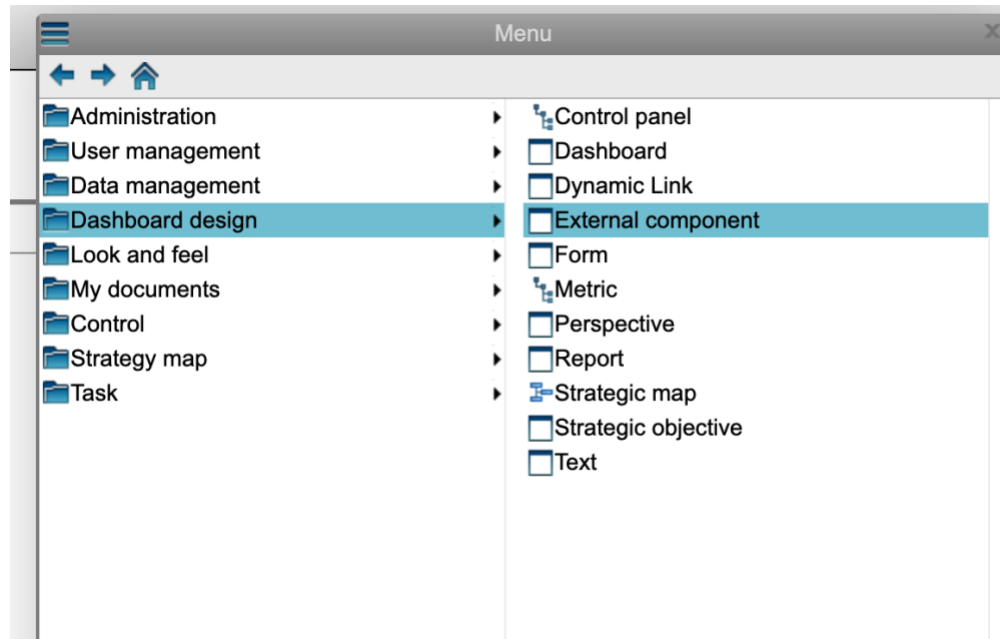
Menu

Administration
User management
Data management
Dashboard design
Look and feel
My documents
Control
Strategy map
Task

Control panel
Dashboard
Dynamic Link
External component
Form
Metric
Perspective
Report
Strategic map
Strategic objective
Text